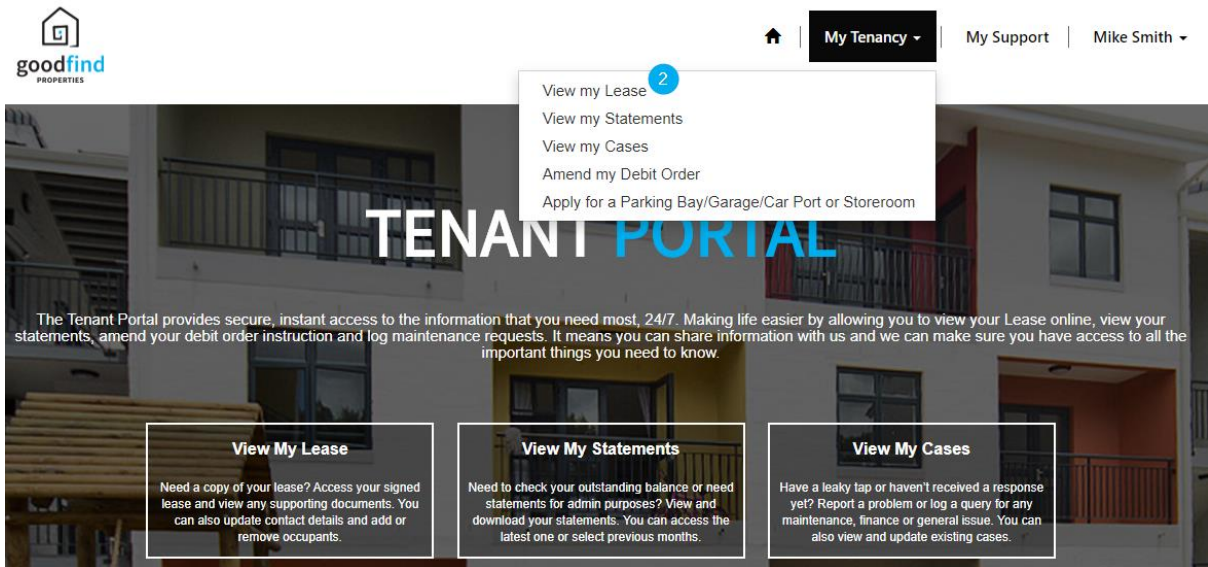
goodfind
PROPERTIES

My Tenancy ▾ | My Support | Mike Smith ▾

View my Lease 2
View my Statements
View my Cases
Amend my Debit Order
Apply for a Parking Bay/Garage/Car Port or Storeroom

TENANT PORTAL

The Tenant Portal provides secure, instant access to the information that you need most, 24/7. Making life easier by allowing you to view your Lease online, view your statements, amend your debit order instruction and log maintenance requests. It means you can share information with us and we can make sure you have access to all the important things you need to know.

View My Lease

Need a copy of your lease? Access your signed lease and view any supporting documents. You can also update contact details and add or remove occupants.

View My Statements

Need to check your outstanding balance or need statements for admin purposes? View and download your statements. You can access the latest one or select previous months.

View My Cases

Have a leaky tap or haven't received a response yet? Report a problem or log a query for any maintenance, finance or general issue. You can also view and update existing cases.